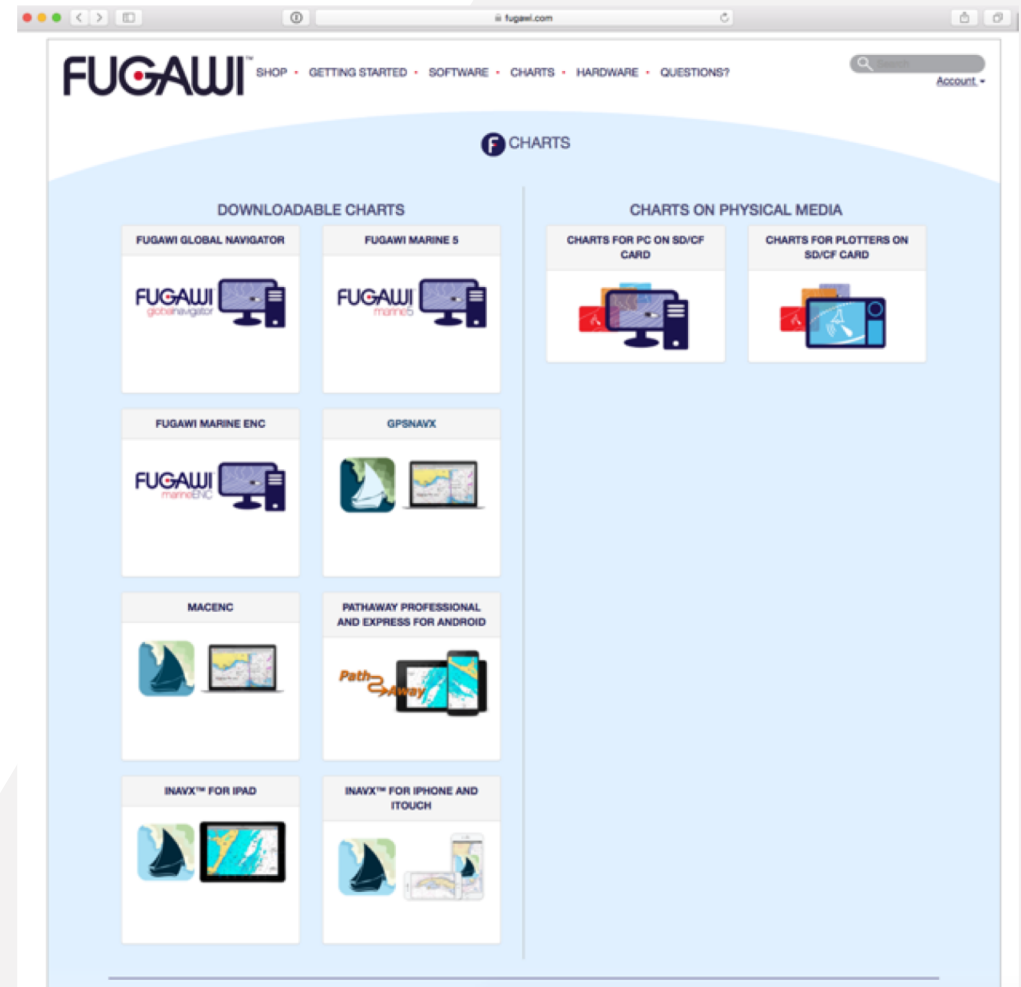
fugawi.com

FUGAWI™ SHOP • GETTING STARTED • SOFTWARE • CHARTS • HARDWARE • QUESTIONS?

Search

Account

F CHARTS

DOWNLOADABLE CHARTS

FUGAWI GLOBAL NAVIGATOR

FUGAWI globalnavigator

FUGAWI MARINE 5

FUGAWI marine5

FUGAWI MARINE ENC

FUGAWI marineENC

GPSNAVX

MACENC

PATHAWAY PROFESSIONAL AND EXPRESS FOR ANDROID

PathAway

INAVX™ FOR IPAD

INAVX™ FOR IPHONE AND ITOUCH

CHARTS ON PHYSICAL MEDIA

CHARTS FOR PC ON SD/CF CARD

CHARTS FOR PLOTTERS ON SD/CF CARD